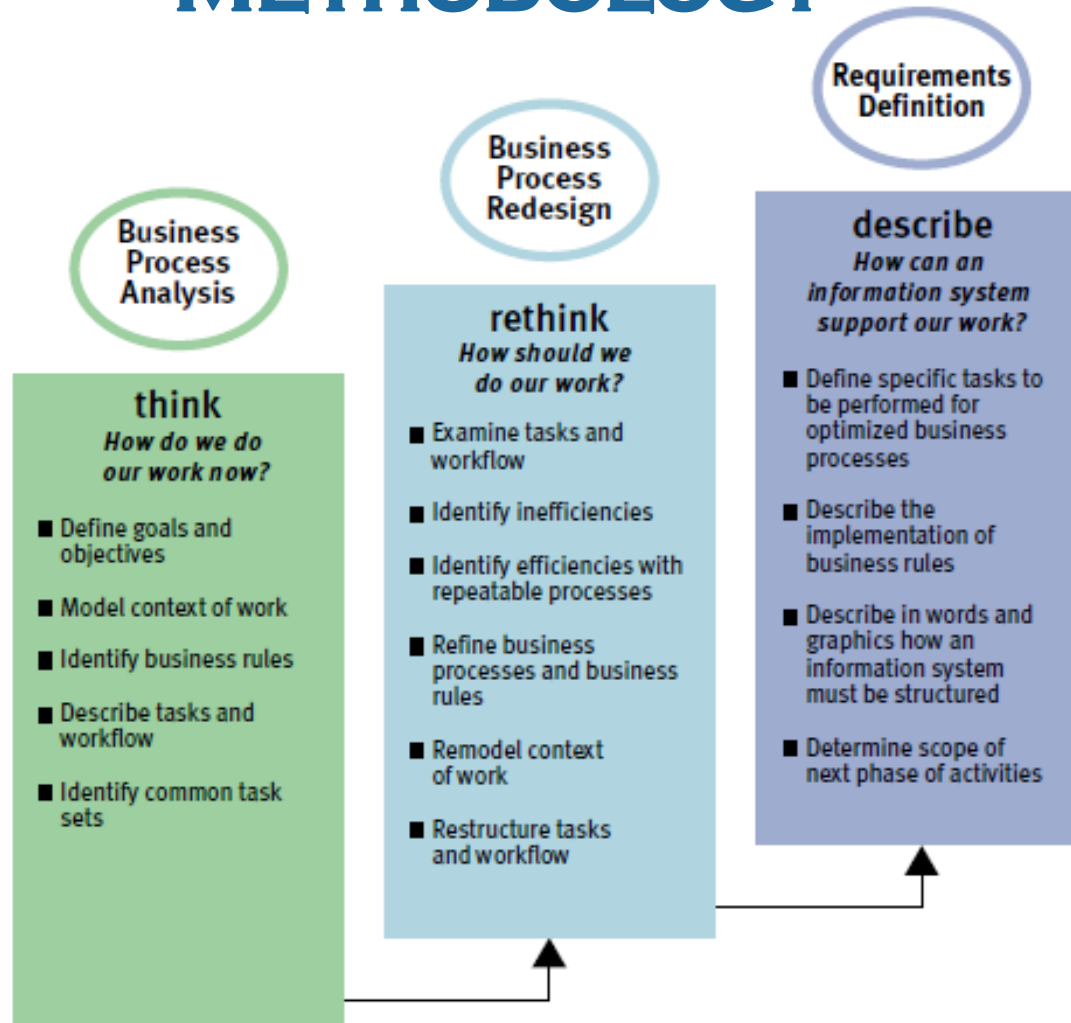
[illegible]

Business Process Analysis

think
How do we do our work now?

■ Define goals and objectives
■ Model context of work
■ Identify business rules
■ Describe tasks and workflow
■ Identify common task sets

Business Process Redesign

rethink
How should we do our work?

■ Examine tasks and workflow
■ Identify inefficiencies
■ Identify efficiencies with repeatable processes
■ Refine business processes and business rules
■ Remodel context of work
■ Restructure tasks and workflow

Requirements Definition

describe
How can an information system support our work?

■ Define specific tasks to be performed for optimized business processes
■ Describe the implementation of business rules
■ Describe in words and graphics how an information system must be structured
■ Determine scope of next phase of activities